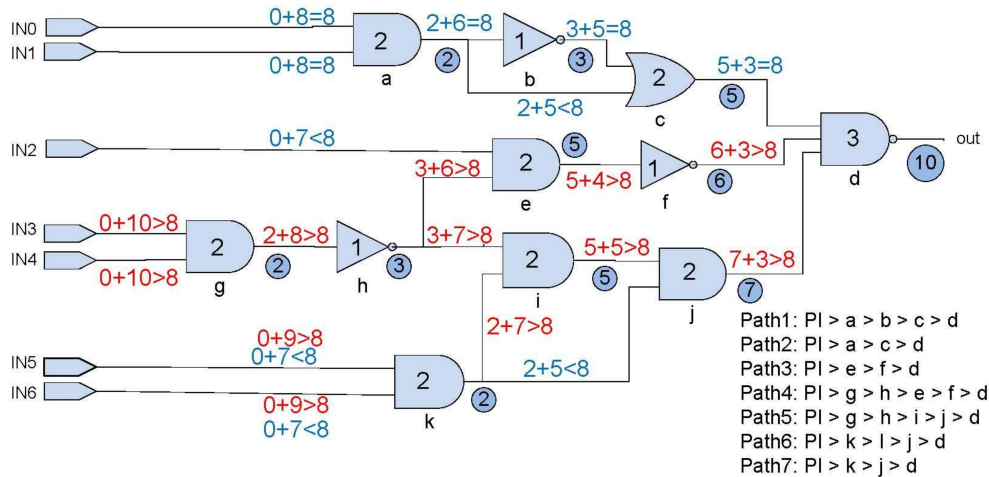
IN0
IN1
0+8=8
0+8=8
2
a
2
2+6=8
1
b
3
3+5=8
2
c
5
2+5<8
5+3=8
3
d
10
out
IN2
0+7<8
2
e
5
3+6>8
5+4>8
1
f
6
6+3>8
IN3
IN4
0+10>8
0+10>8
2
g
2
2+8>8
1
h
3
3+7>8
2
i
5
5+5>8
2
j
7
7+3>8
2+7>8
IN5
IN6
0+9>8
0+7<8
0+9>8
0+7<8
2
k
2
2+5<8
Path1: PI > a > b > c > d
Path2: PI > a > c > d
Path3: PI > e > f > d
Path4: PI > g > h > e > f > d
Path5: PI > g > h > i > j > d
Path6: PI > k > I > j > d
Path7: PI > k > j > d